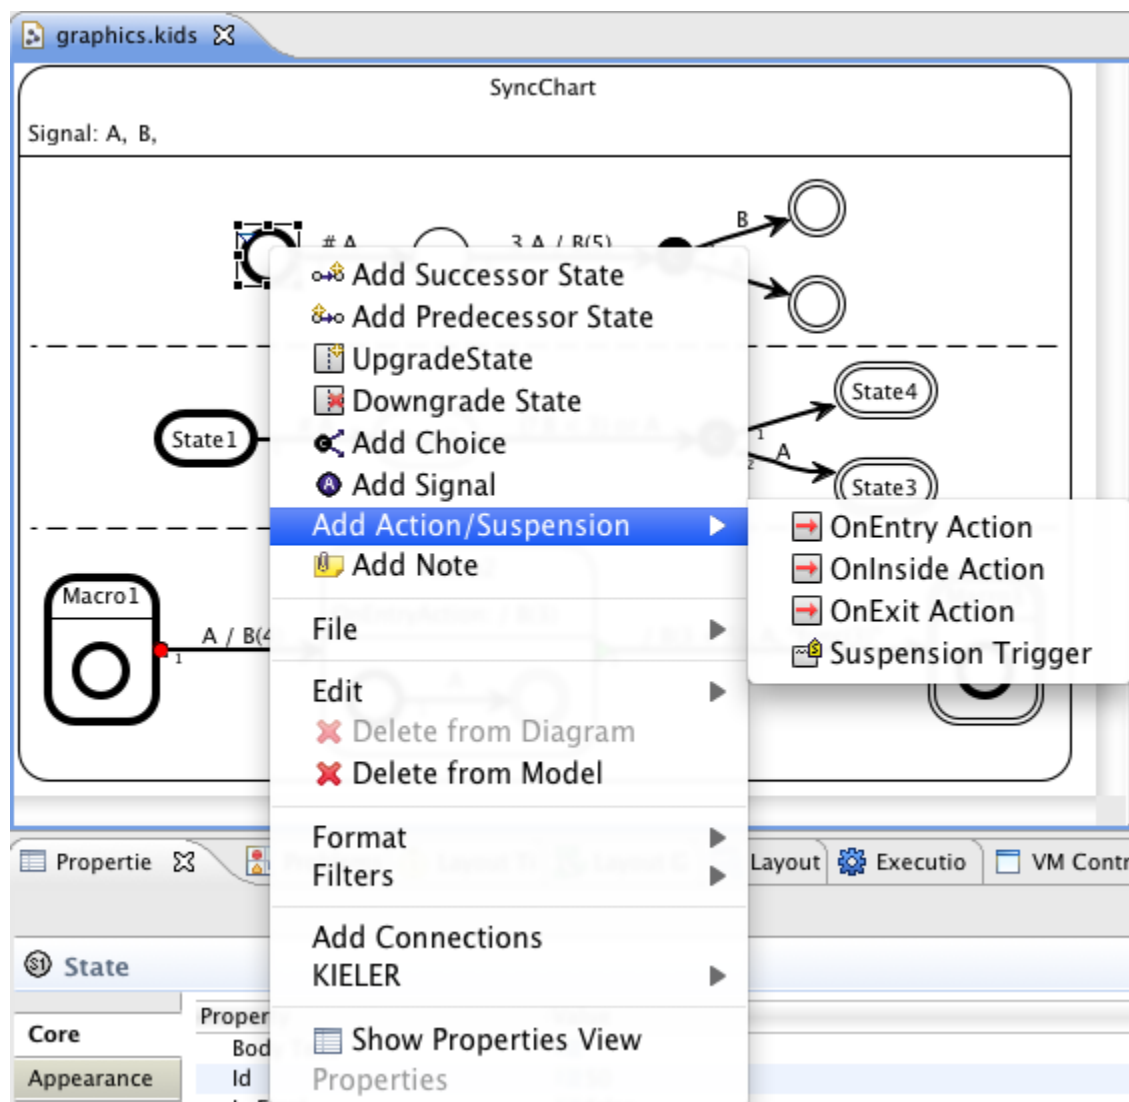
graphics.kids

SyncChart

Signal: A, B,

# A

3 A / B(5)

B

Add Successor State
Add Predecessor State
UpgradeState
Downgrade State
Add Choice
Add Signal
Add Action/Suspension
Add Note

File

Edit
Delete from Diagram
Delete from Model

Format
Filters

Add Connections
KIELER

Show Properties View
Properties

OnEntry Action
OnInside Action
OnExit Action
Suspension Trigger

State4

State1

1

A

2

State3

Macro1

A / B(4

1

Propertie

Layout

Executio

VM Contr

State

Core

Appearance

Proper

Bod

Id